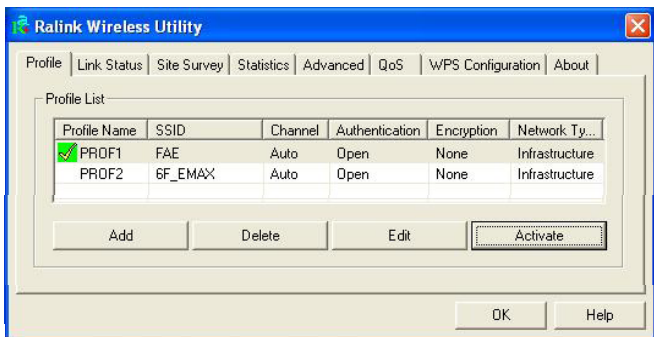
Ralink Wireless Utility

Profile | Link Status | Site Survey | Statistics | Advanced | QoS | WPS Configuration | About

Profile List

| Profile Name | SSID | Channel | Authentication | Encryption | Network Ty... |
|---|---|---|---|---|---|
| PROF1 | FAE | Auto | Open | None | Infrastructure |
| PROF2 | 6F_EMAX | Auto | Open | None | Infrastructure |

Add | Delete | Edit | Activate

OK | Help